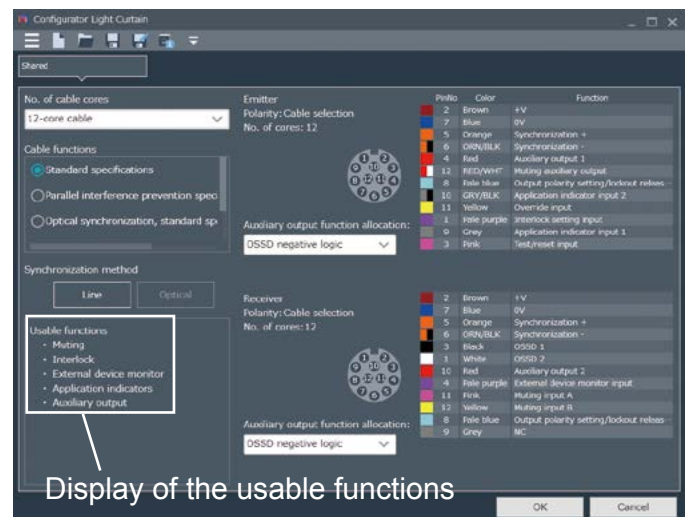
Configurator Light Curtain

Shared

No. of cable cores

12-core cable

Cable functions

Standard specifications

Parallel interference prevention spec

Optical synchronization, standard sp

Synchronization method

Line

Optical

Usable functions
· Muting
· Interlock
· External device monitor
· Application indicators
· Auxiliary output

Emitter
Polarity: Cable selection
No. of cores: 12

Auxiliary output function allocation:

OSSD negative logic

| PinNo | Color | Function |
|---|---|---|
| 2 | Brown | +V |
| 7 | Blue | 0V |
| 5 | Orange | Synchronization + |
| 6 | ORN/BLK | Synchronization - |
| 4 | Red | Auxiliary output 1 |
| 12 | RED/WHT | Muting auxiliary output |
| 8 | Pale blue | Output polarity setting/lockout releas |
| 10 | GRY/BLK | Application indicator input 2 |
| 11 | Yellow | Override input |
| 1 | Pale purple | Interlock setting input |
| 9 | Grey | Application indicator input 1 |
| 3 | Pink | Test/reset input |

Receiver
Polarity: Cable selection
No. of cores: 12

Auxiliary output function allocation:

OSSD negative logic

| PinNo | Color | Function |
|---|---|---|
| 2 | Brown | +V |
| 7 | Blue | 0V |
| 5 | Orange | Synchronization + |
| 6 | ORN/BLK | Synchronization - |
| 3 | Black | OSSD 1 |
| 1 | White | OSSD 2 |
| 10 | Red | Auxiliary output 2 |
| 4 | Pale purple | External device monitor input |
| 11 | Pink | Muting input A |
| 12 | Yellow | Muting input B |
| 8 | Pale blue | Output polarity setting/lockout releas |
| 9 | Grey | NC |

Display of the usable functions

OK

Cancel